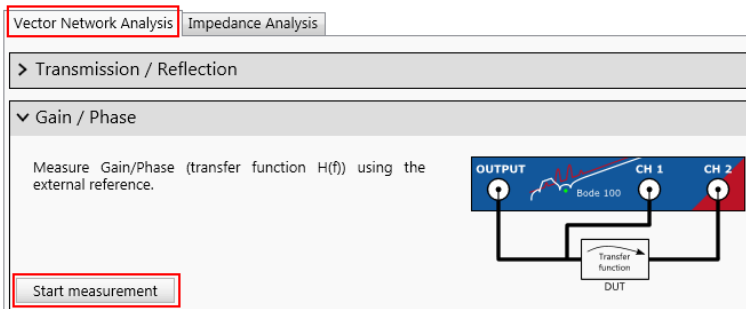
Vector Network Analysis
Impedance Analysis

Transmission / Reflection

Gain / Phase

Measure Gain/Phase (transfer function H(f)) using the external reference.

OUTPUT
CH 1
CH 2
Bode 100
Transfer function
DUT

Start measurement